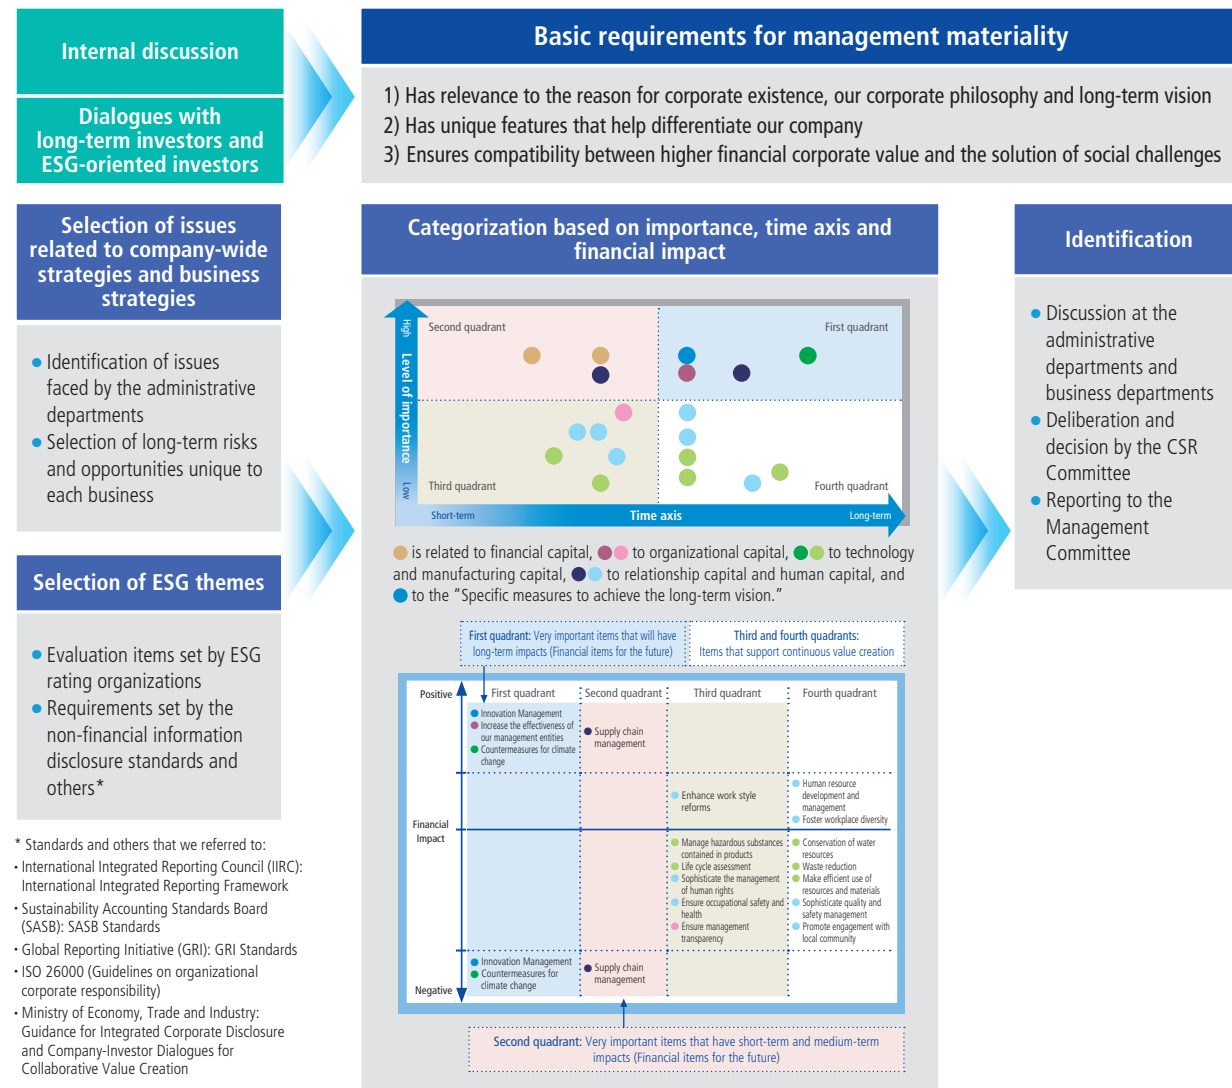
Internal discussion

Dialogues with long-term investors and ESG-oriented investors

Basic requirements for management materiality

1) Has relevance to the reason for corporate existence, our corporate philosophy and long-term vision
2) Has unique features that help differentiate our company
3) Ensures compatibility between higher financial corporate value and the solution of social challenges

Selection of issues related to company-wide strategies and business strategies

• Identification of issues faced by the administrative departments
• Selection of long-term risks and opportunities unique to each business

Selection of ESG themes

• Evaluation items set by ESG rating organizations
• Requirements set by the non-financial information disclosure standards and others*

* Standards and others that we referred to:
• International Integrated Reporting Council (IIRC): International Integrated Reporting Framework
• Sustainability Accounting Standards Board (SASB): SASB Standards
• Global Reporting Initiative (GRI): GRI Standards
• ISO 26000 (Guidelines on organizational corporate responsibility)
• Ministry of Economy, Trade and Industry: Guidance for Integrated Corporate Disclosure and Company-Investor Dialogues for Collaborative Value Creation

Categorization based on importance, time axis and financial impact

High
Level of importance
Low
Second quadrant
First quadrant
Third quadrant
Fourth quadrant
Short-term
Time axis
Long-term

is related to financial capital, to organizational capital, to technology and manufacturing capital, to relationship capital and human capital, and to the "Specific measures to achieve the long-term vision."

First quadrant: Very important items that will have long-term impacts (Financial items for the future)

Third and fourth quadrants: Items that support continuous value creation

| | First quadrant | Second quadrant | Third quadrant | Fourth quadrant |
|---|---|---|---|---|
| Positive | • Innovation Management • Increase the effectiveness of our management entities • Countermeasures for climate change | • Supply chain management | | |
| | | | • Enhance work style reforms | • Human resource development and management • Foster workplace diversity |
| Financial Impact | | | • Manage hazardous substances contained in products • Life cycle assessment • Sophisticate the management of human rights • Ensure occupational safety and health • Ensure management transparency | • Conservation of water resources • Waste reduction • Make efficient use of resources and materials • Sophisticate quality and safety management • Promote engagement with local community |
| Negative | • Innovation Management • Countermeasures for climate change | • Supply chain management | | |

Second quadrant: Very important items that have short-term and medium-term impacts (Financial items for the future)

Identification

• Discussion at the administrative departments and business departments
• Deliberation and decision by the CSR Committee
• Reporting to the Management Committee